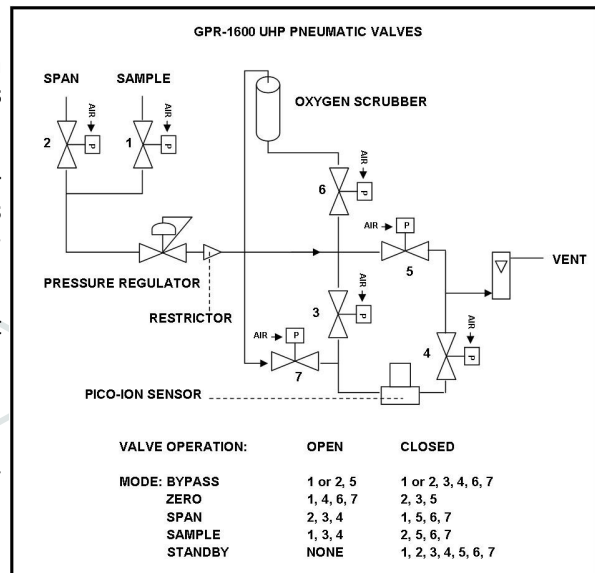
GPR-1600 UHP PNEUMATIC VALVES

SPAN

SAMPLE

AIR

P

2

AIR

P

1

OXYGEN SCRUBBER

AIR

6

P

AIR

P

5

VENT

PRESSURE REGULATOR

AIR

3

P

RESTRICTOR

AIR

P

AIR

4

P

7

PICO-ION SENSOR

| VALVE OPERATION: | OPEN | CLOSED |
|---|---|---|
| MODE: BYPASS | 1 or 2, 5 | 1 or 2, 3, 4, 6, 7 |
| ZERO | 1, 4, 6, 7 | 2, 3, 5 |
| SPAN | 2, 3, 4 | 1, 5, 6, 7 |
| SAMPLE | 1, 3, 4 | 2, 5, 6, 7 |
| STANDBY | NONE | 1, 2, 3, 4, 5, 6, 7 |